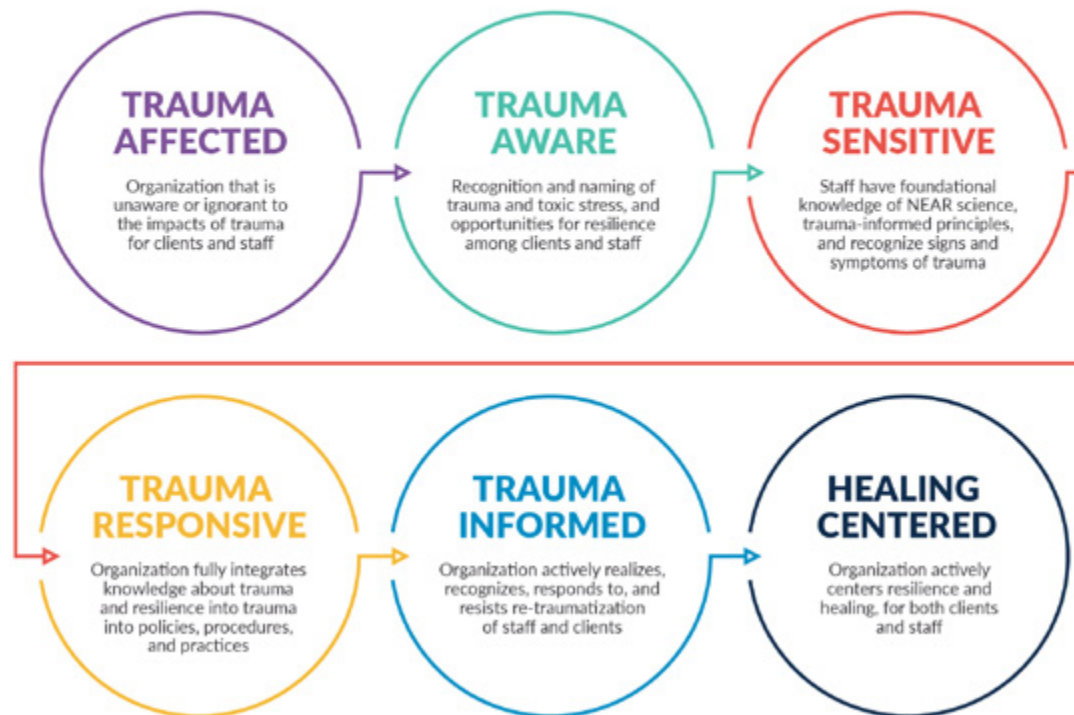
TRAUMA AFFECTED

Organization that is unaware or ignorant to the impacts of trauma for clients and staff

TRAUMA AWARE

Recognition and naming of trauma and toxic stress, and opportunities for resilience among clients and staff

TRAUMA SENSITIVE

Staff have foundational knowledge of NEAR science, trauma-informed principles, and recognize signs and symptoms of trauma

TRAUMA RESPONSIVE

Organization fully integrates knowledge about trauma and resilience into trauma into policies, procedures, and practices

TRAUMA INFORMED

Organization actively realizes, recognizes, responds to, and resists re-traumatization of staff and clients

HEALING CENTERED

Organization actively centers resilience and healing, for both clients and staff